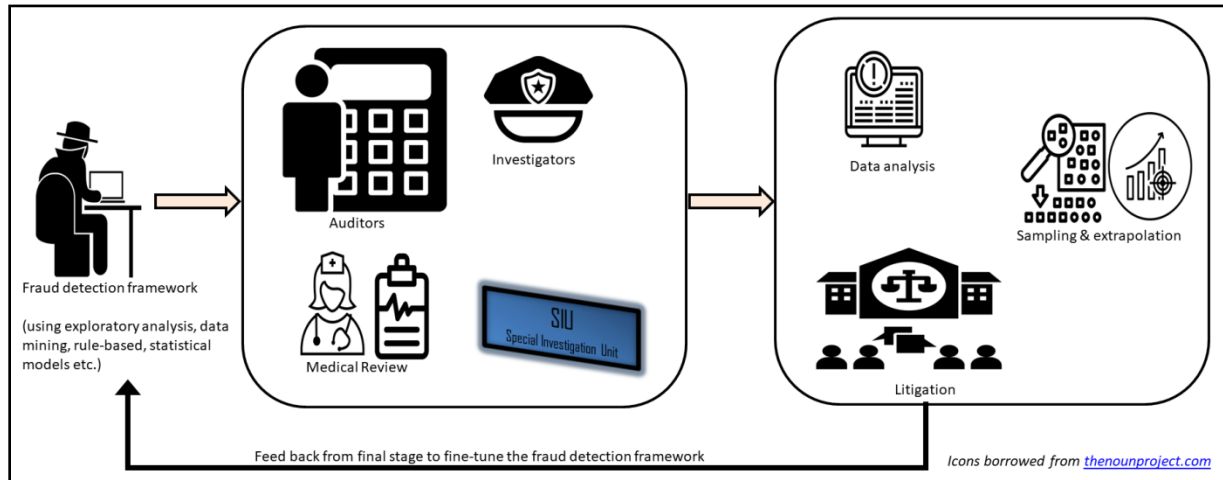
Fraud detection framework

(using exploratory analysis, data mining, rule-based, statistical models etc.)

Auditors

Investigators

Medical Review

SIU
Special Investigation Unit

Data analysis

Sampling & extrapolation

Litigation

Feed back from final stage to fine-tune the fraud detection framework

Icons borrowed from thenounproject.com